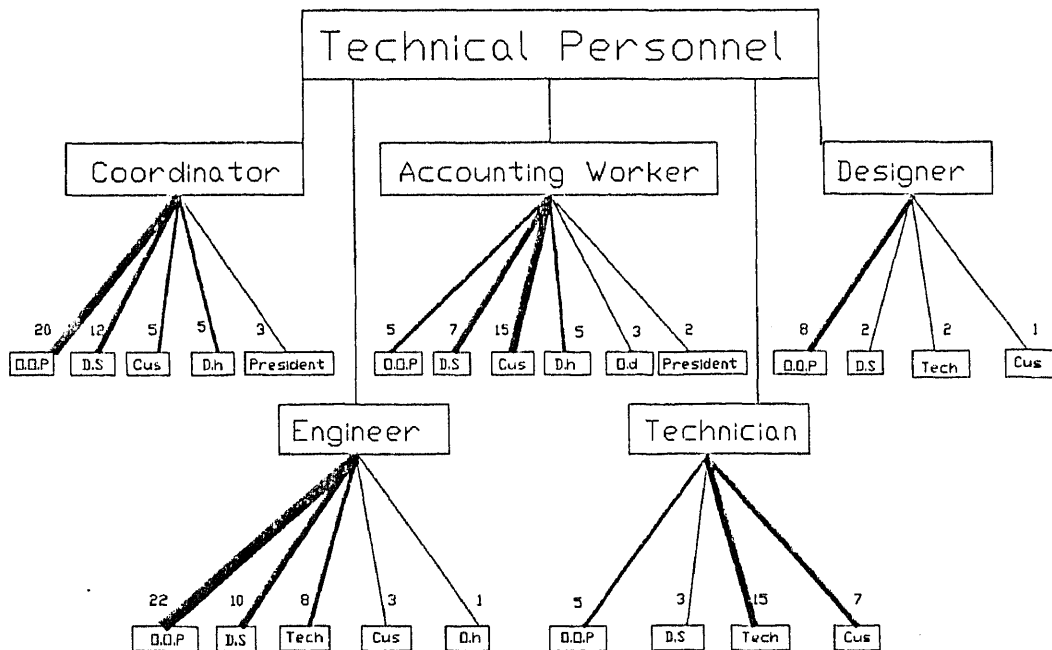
Technical Personnel

Coordinator

20 D.O.P
12 D.S
5 Cus
5 D.h
3 President

Accounting Worker

5 D.O.P
7 D.S
15 Cus
5 D.h
3 D.d
2 President

Designer

8 D.O.P
2 D.S
2 Tech
1 Cus

Engineer

22 D.O.P
10 D.S
8 Tech
3 Cus
1 D.h

Technician

5 D.O.P
3 D.S
15 Tech
7 Cus